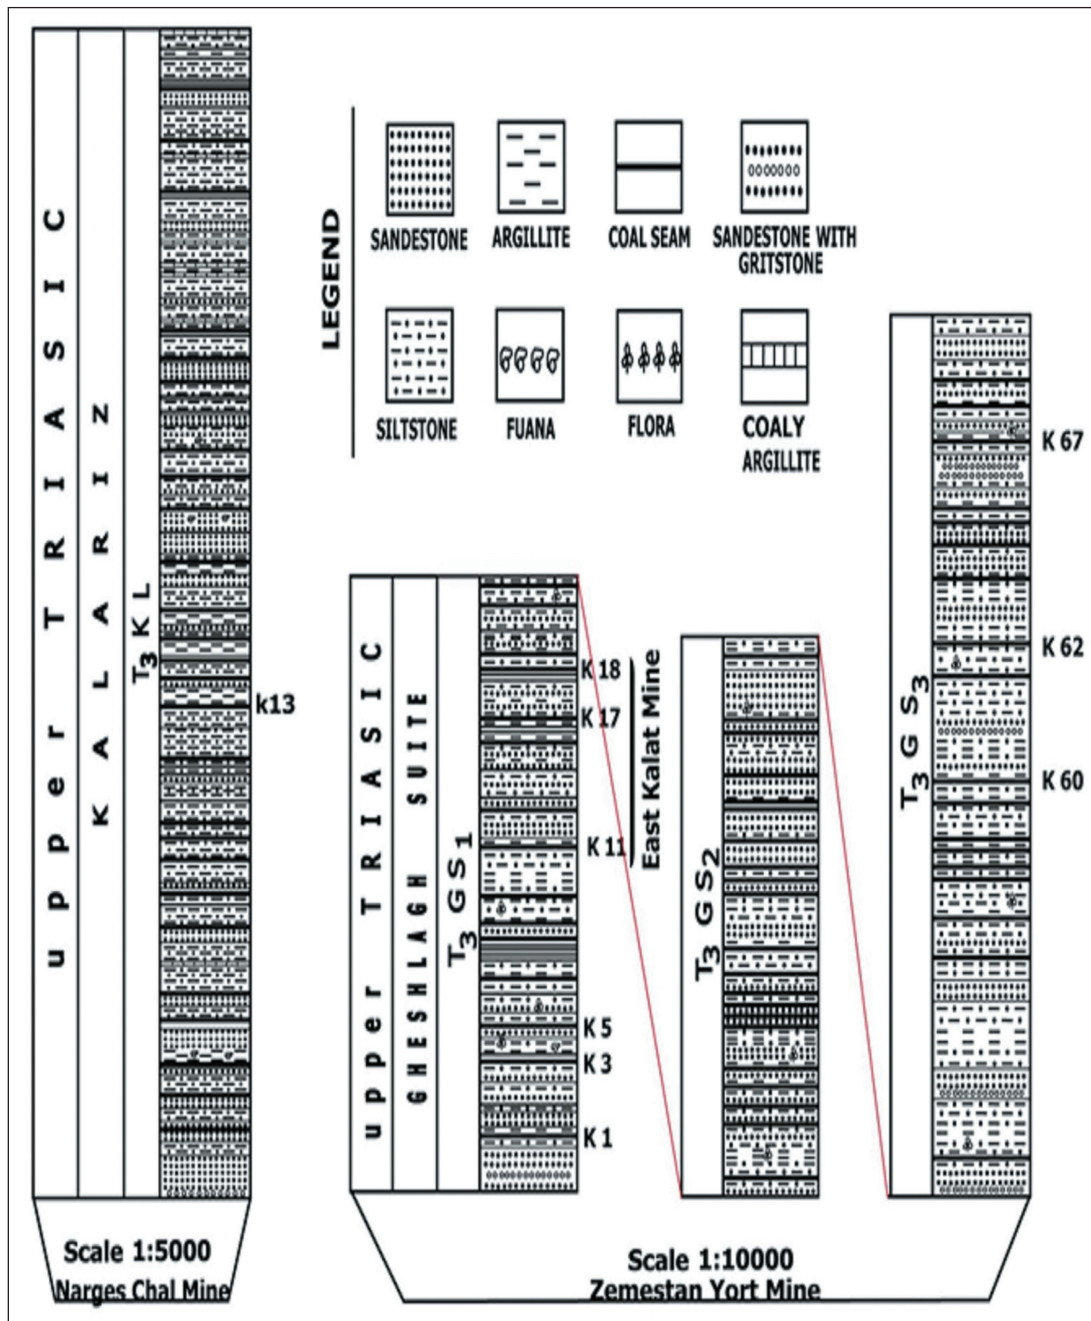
upper TRIASIC

KALARIZ

$T_3KL$

k13

Scale 1:5000
Narges Chal Mine

LEGEND

SANDESTONE

ARGILLITE

COAL SEAM

SANDESTONE WITH GRITSTONE

SILTSTONE

FUANA

FLORA

COALY ARGILLITE

upper TRIASIC

GHESHLAGH SUITE

$T_3GS_1$

K 18

K 17

K 11

K 5

K 3

K 1

East Kalat Mine

$T_3GS_2$

$T_3GS_3$

K 67

K 62

K 60

Scale 1:10000
Zemestan Yort Mine